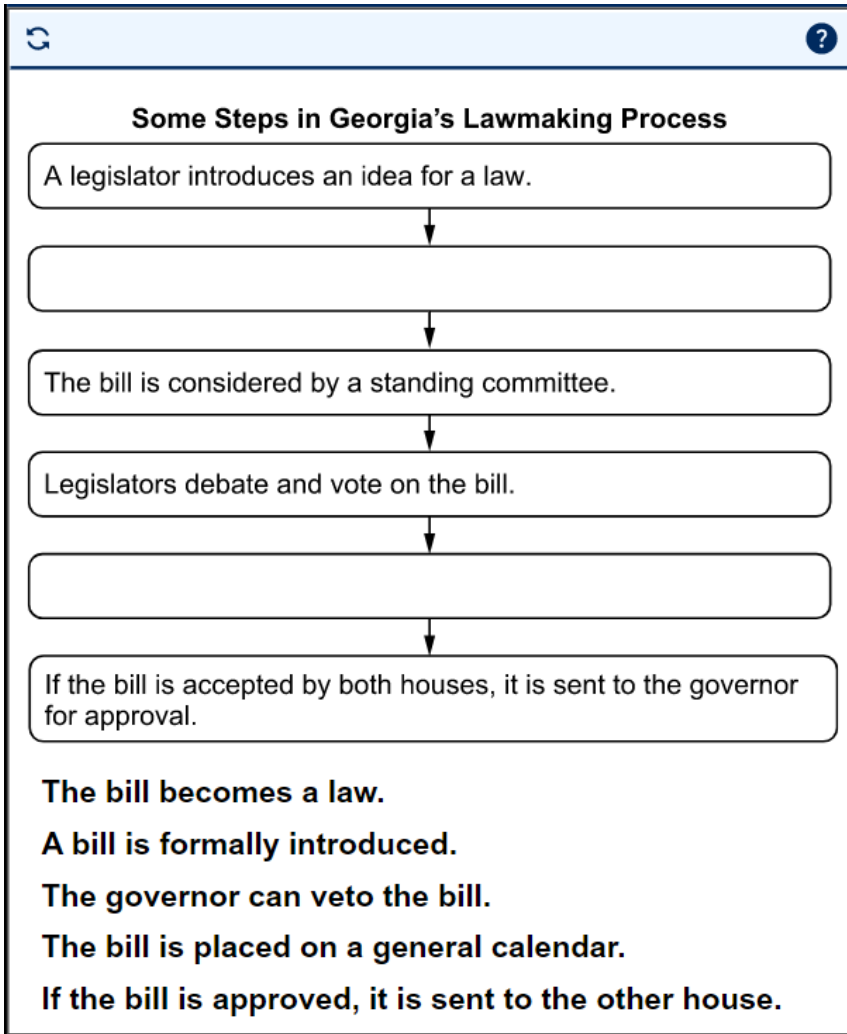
?

Some Steps in Georgia's Lawmaking Process

A legislator introduces an idea for a law.

The bill is considered by a standing committee.

Legislators debate and vote on the bill.

If the bill is accepted by both houses, it is sent to the governor for approval.

The bill becomes a law.

A bill is formally introduced.

The governor can veto the bill.

The bill is placed on a general calendar.

If the bill is approved, it is sent to the other house.